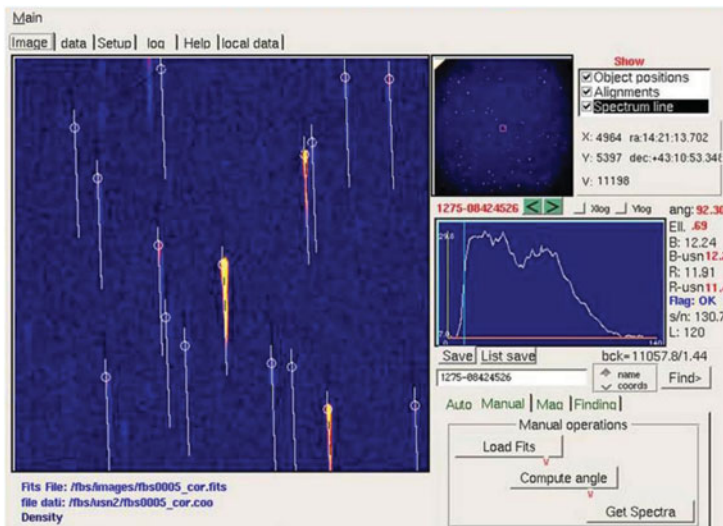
Main

Image | data | Setup | log | Help | local data |

Show
Object positions
Alignments
Spectrum line

X: 4964 ra:14:21:13.702
Y: 5397 dec:+43:10:53.348
V: 11198

1275-08424526 < > Xlog Ylog

ang: 92.30
Ell. .69
B: 12.24
B-usn 12.2
R: 11.91
R-usn 11.
Flag: OK
s/n: 130.7
L: 120

Save List save bck=11057.8/1.44

1275-08424526 name coords Find>

Auto Manual Mag Finding

Manual operations

Load Fits

Compute angle

Get Spectra

Fits File: /fbs/images/fbs0005_cor.fits
file dati: /fbs/usn2/fbs0005_cor.coo
Density